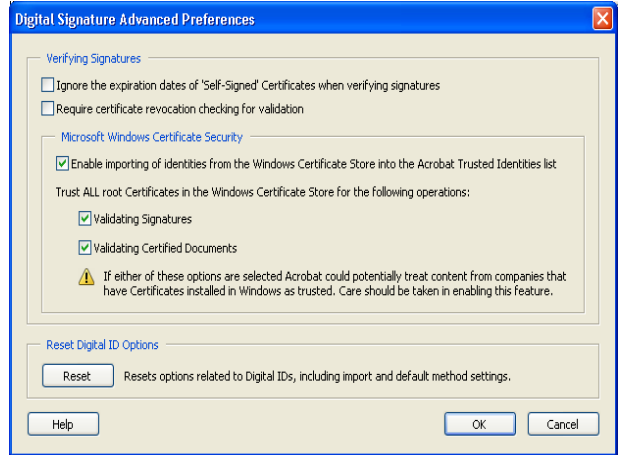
Digital Signature Advanced Preferences

Verifying Signatures

Ignore the expiration dates of 'Self-Signed' Certificates when verifying signatures

Require certificate revocation checking for validation

Microsoft Windows Certificate Security

Enable importing of identities from the Windows Certificate Store into the Acrobat Trusted Identities list

Trust ALL root Certificates in the Windows Certificate Store for the following operations:

Validating Signatures

Validating Certified Documents

If either of these options are selected Acrobat could potentially treat content from companies that have Certificates installed in Windows as trusted. Care should be taken in enabling this feature.

Reset Digital ID Options

Reset

Resets options related to Digital IDs, including import and default method settings.

Help

OK

Cancel